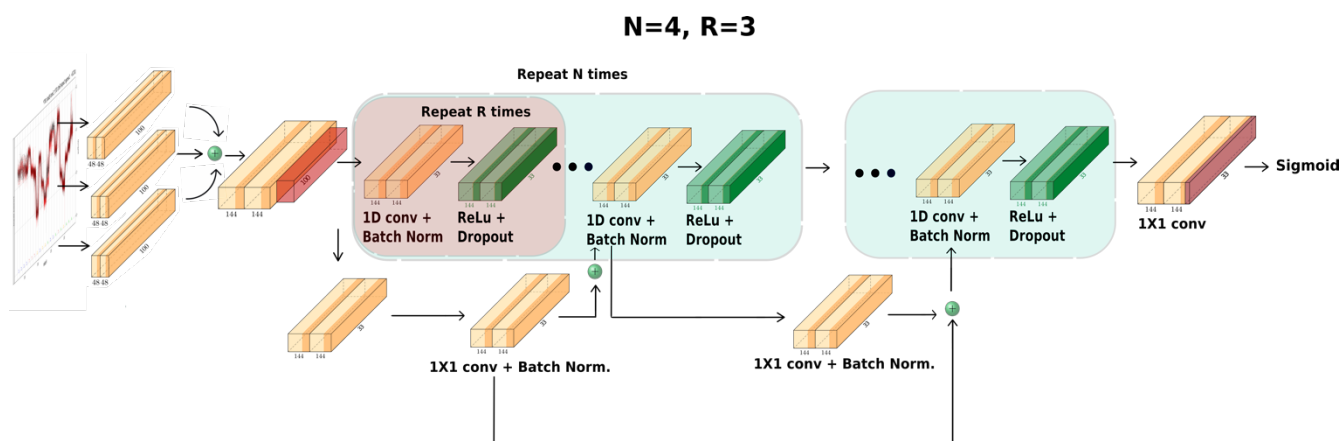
N=4, R=3

Repeat N times

Repeat R times

48 48 100

48 48 100

48 48 100

144 144 100

144 144 33

1D conv + Batch Norm

144 144 33

ReLu + Dropout

144 144 33

1D conv + Batch Norm

144 144 33

ReLu + Dropout

144 144 33

1D conv + Batch Norm

144 144 33

ReLu + Dropout

144 144 33

1X1 conv

Sigmoid

144 144 33

144 144 33

1X1 conv + Batch Norm.

144 144 33

1X1 conv + Batch Norm.